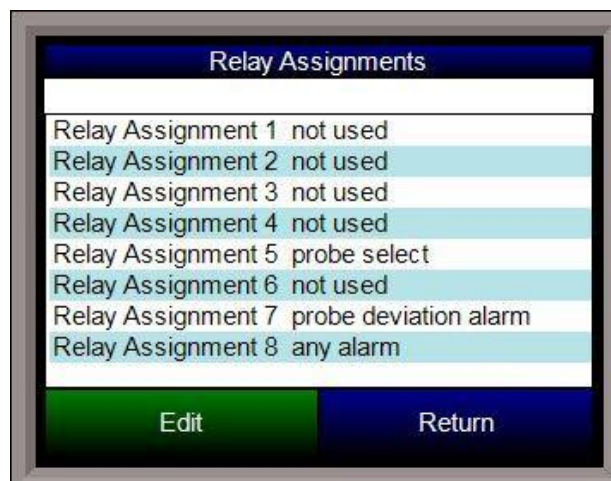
Relay Assignments

| | |
|---|---|
| Relay Assignment 1 | not used |
| Relay Assignment 2 | not used |
| Relay Assignment 3 | not used |
| Relay Assignment 4 | not used |
| Relay Assignment 5 | probe select |
| Relay Assignment 6 | not used |
| Relay Assignment 7 | probe deviation alarm |
| Relay Assignment 8 | any alarm |

Edit

Return